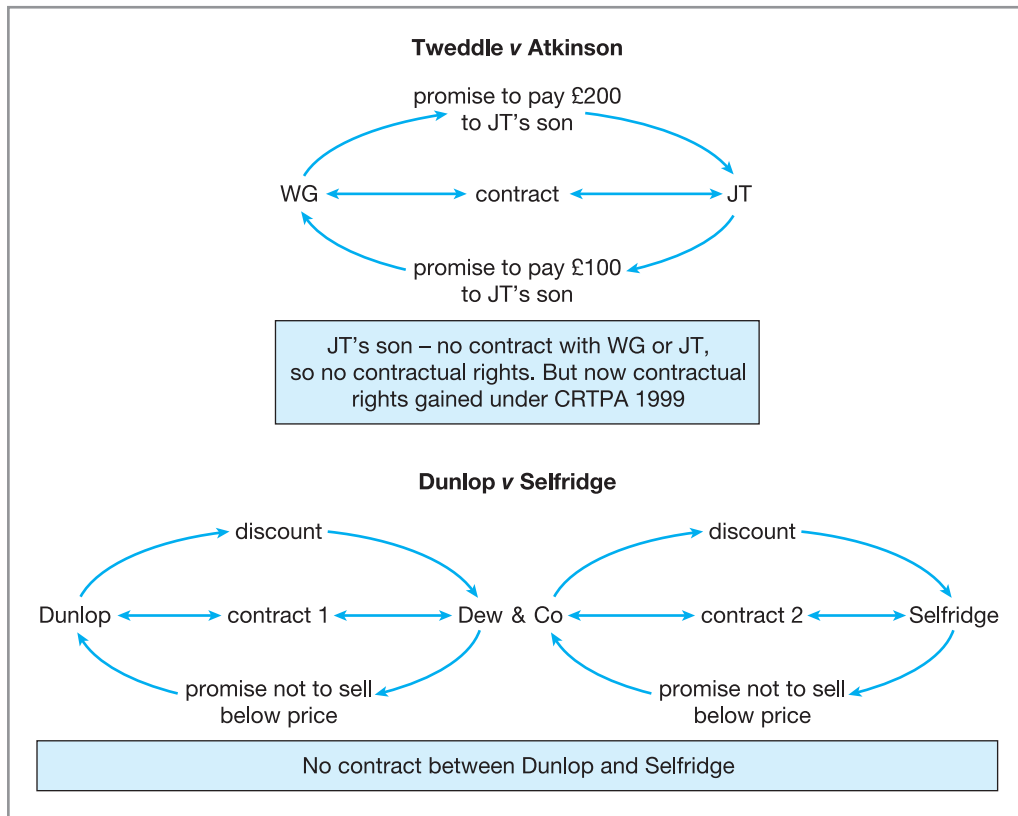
**Tweddle *v* Atkinson**

promise to pay £200 to JT's son

WG contract JT

promise to pay £100 to JT's son

JT's son – no contract with WG or JT, so no contractual rights. But now contractual rights gained under CRTPA 1999

**Dunlop *v* Selfridge**

discount

Dunlop contract 1 Dew & Co

promise not to sell below price

discount

Dew & Co contract 2 Selfridge

promise not to sell below price

No contract between Dunlop and Selfridge